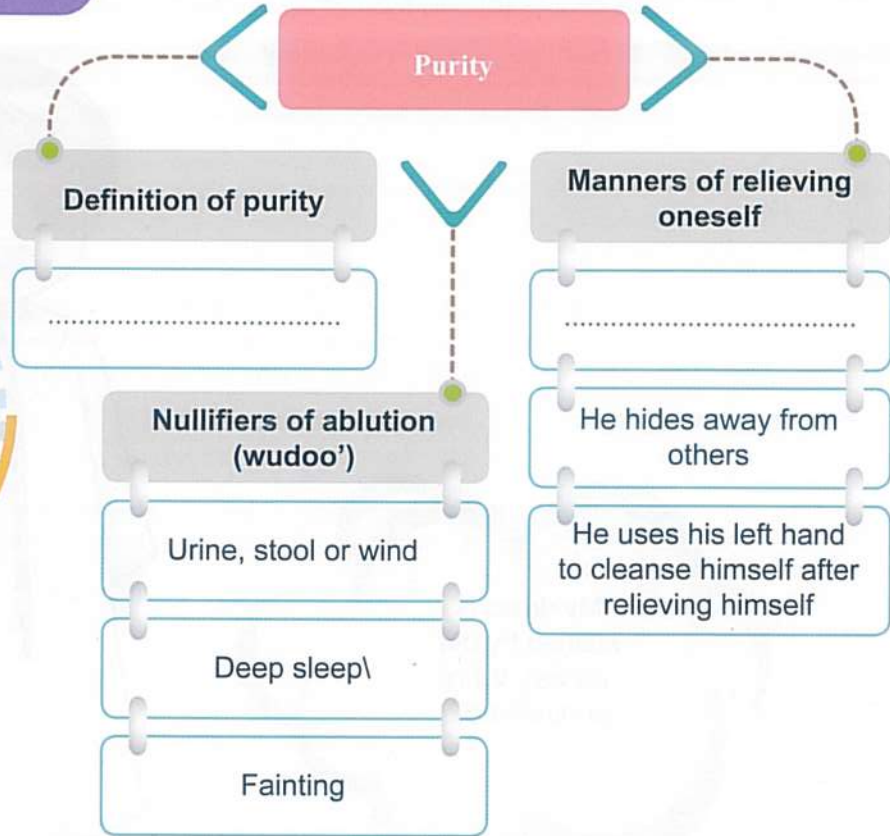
Purity

Definition of purity

..........................................

Nullifiers of ablution (wudoo')

Urine, stool or wind

Deep sleep\

Fainting

Manners of relieving oneself

..........................................

He hides away from others

He uses his left hand to cleanse himself after relieving himself